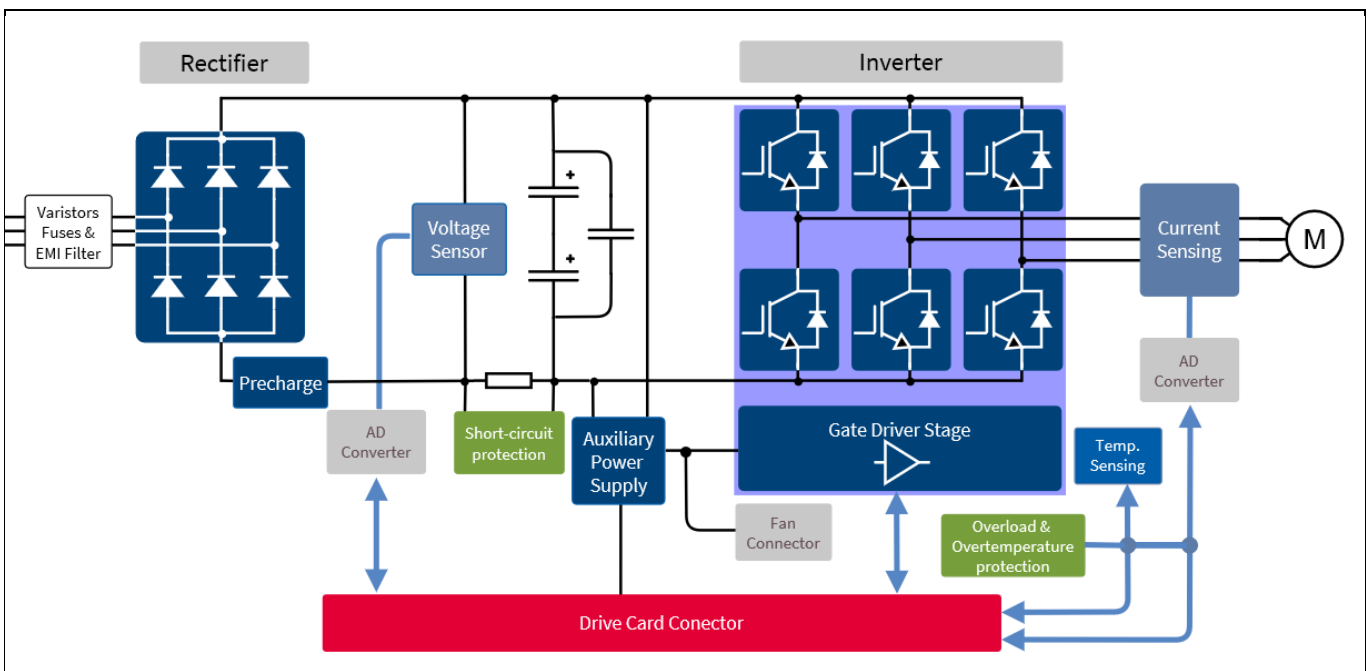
Rectifier

Inverter

Varistors
Fuses &
EMI Filter

Voltage
Sensor

Current
Sensing

M

Precharge

AD
Converter

Short-circuit
protection

Auxiliary
Power
Supply

Gate Driver Stage

AD
Converter

Temp.
Sensing

Fan
Connector

Overload &
Overtemperature
protection

Drive Card Conector